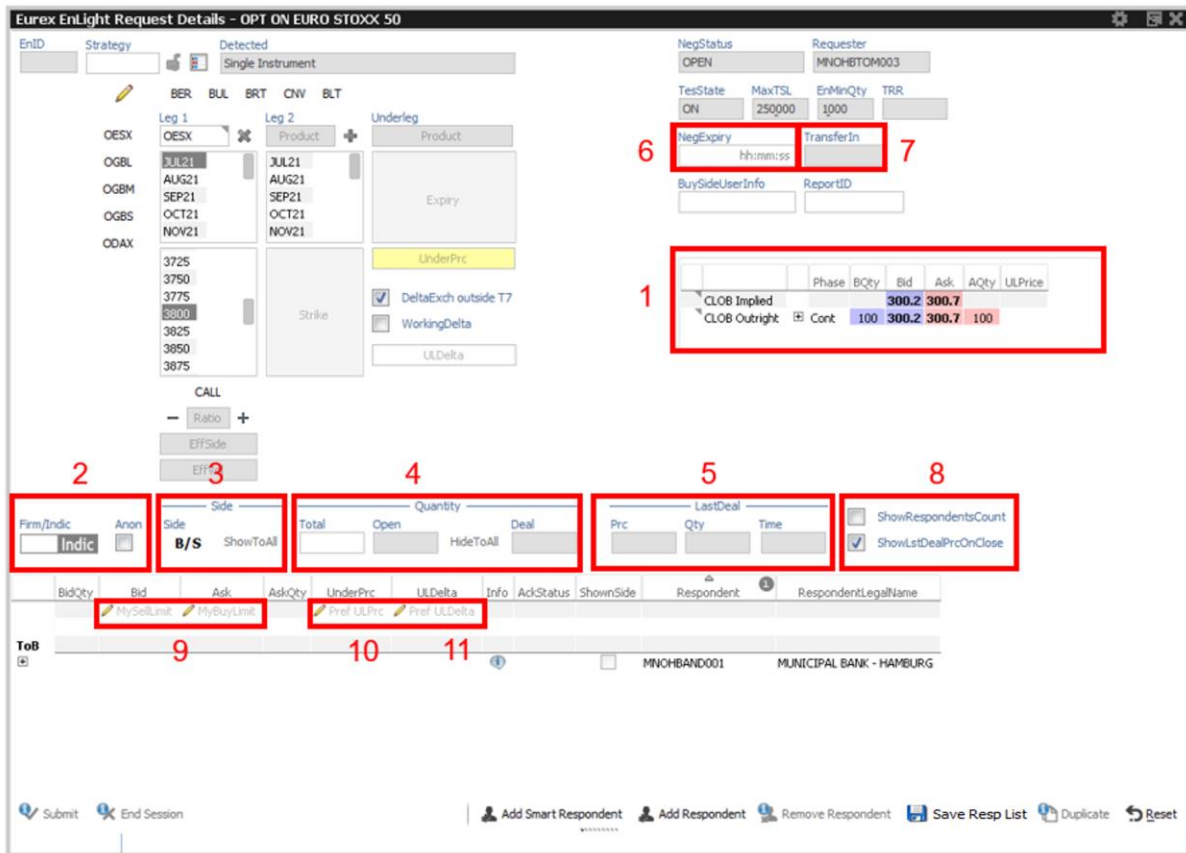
Eurex EnLight Request Details - OPT ON EURO STOXX 50

EnID Strategy Detected
Single Instrument

BER BUL BRT CNV BLT

Leg 1 Leg 2 Underleg
OESX OESX Product Product
OGBL JUL21 JUL21
OGBM AUG21 AUG21
OGBS SEP21 SEP21
ODAX OCT21 OCT21
NOV21 NOV21
Expiry

3725
3750
3775
3800
3825
3850
3875
Strike
UnderPrc
DeltaExch outside T7
WorkingDelta
ULDelta

CALL
− Ratio +
EffSide
Eff

NegStatus Requester
OPEN MNOHBTOM003

TesState MaxTSL EnMinQty TRR
ON 250000 1000

6 NegExpiry hh:mm:ss TransferIn 7

BuySideUserInfo ReportID

1

| | Phase | BQty | Bid | Ask | AQty | ULPrice |
|---|---|---|---|---|---|---|
| CLOB Implied | | | 300.2 | 300.7 | | |
| CLOB Outright | Cont | 100 | 300.2 | 300.7 | 100 | |

2 3 4 5 8

Firm/Indic Anon
Indic

Side
Side
B/S ShowToAll

Quantity
Total Open Deal
HideToAll

LastDeal
Prc Qty Time

ShowRespondentsCount
ShowLstDealPrcOnClose

| BidQty | Bid | Ask | AskQty | UnderPrc | ULDelta | Info | AckStatus | ShownSide | Respondent | RespondentLegalName |
|---|---|---|---|---|---|---|---|---|---|---|
| | MySellLimit | MyBuyLimit | | Pref ULPrc | Pref ULDelta | | | | | |
| ToB | | | | | | | | | MNOHBAND001 | MUNICIPAL BANK - HAMBURG |

9 10 11

1

Submit End Session Add Smart Respondent Add Respondent Remove Respondent Save Resp List Duplicate Reset